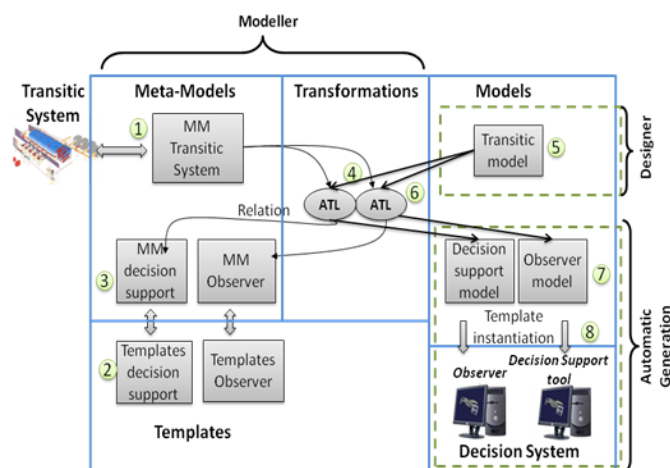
Modeller

Transitic System

Meta-Models

Transformations

Models

Designer

1

MM Transitic System

4

6

Transitic model

5

ATL

ATL

Relation

MM decision support

3

MM Observer

Decision support model

Observer model

7

Automatic Generation

Template instantiation

8

2

Templates decision support

Templates Observer

Observer

Decision Support tool

Templates

Decision System